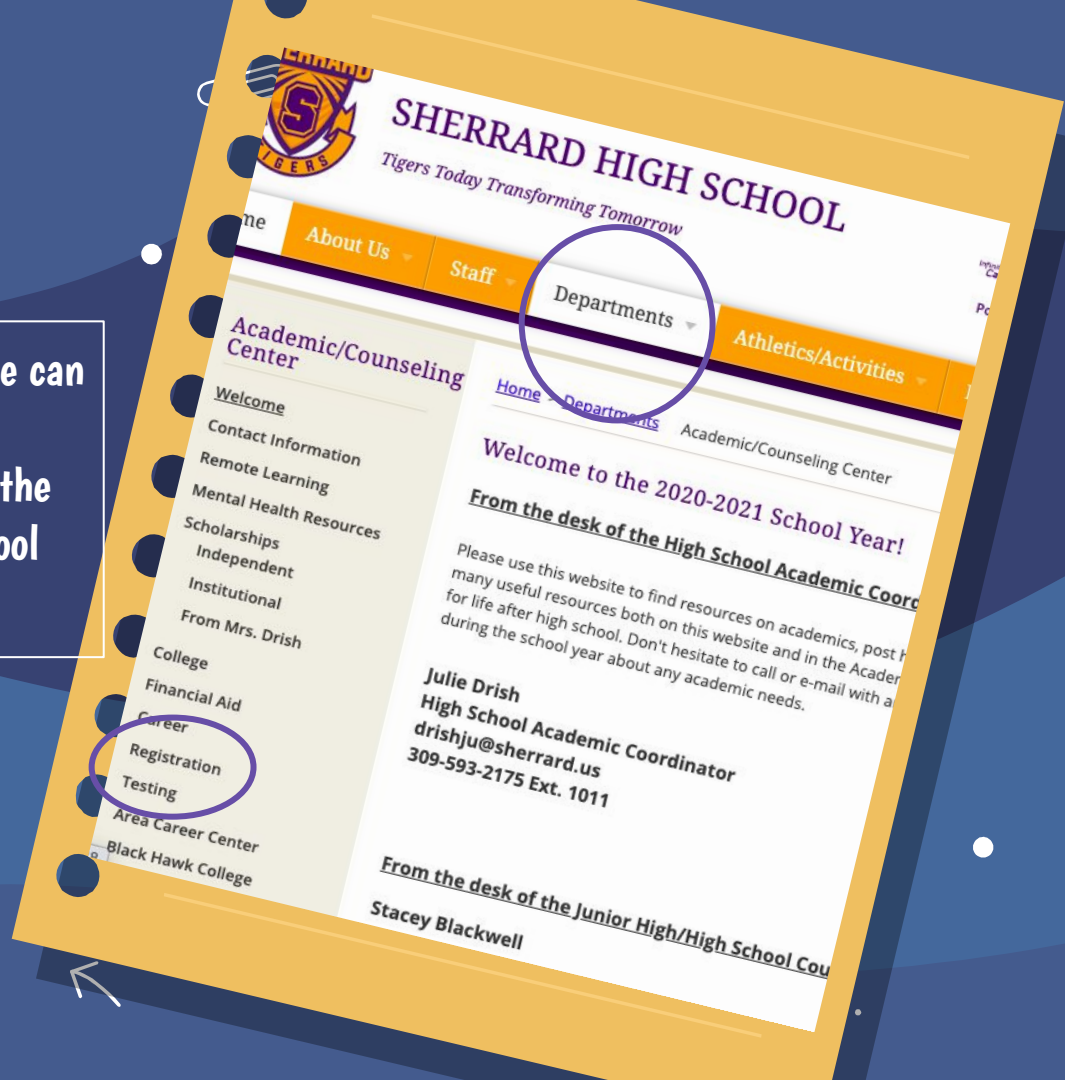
e can

the
ool

SHERRARD
S
TIGERS

SHERRARD HIGH SCHOOL
Tigers Today Transforming Tomorrow

me
About Us
Staff
Departments
Athletics/Activities

Academic/Counseling Center
Welcome
Contact Information
Remote Learning
Mental Health Resources
Scholarships
Independent
Institutional
From Mrs. Drish
College
Financial Aid
Career
Registration
Testing
Area Career Center
Black Hawk College

Home > Departments > Academic/Counseling Center

Welcome to the 2020-2021 School Year!

From the desk of the High School Academic Coord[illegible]

Please use this website to find resources on academics, post h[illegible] many useful resources both on this website and in the Acader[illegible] for life after high school. Don't hesitate to call or e-mail with a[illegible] during the school year about any academic needs.

Julie Drish
High School Academic Coordinator
drishju@sherrard.us
309-593-2175 Ext. 1011

From the desk of the Junior High/High School Cou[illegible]

Stacey Blackwell